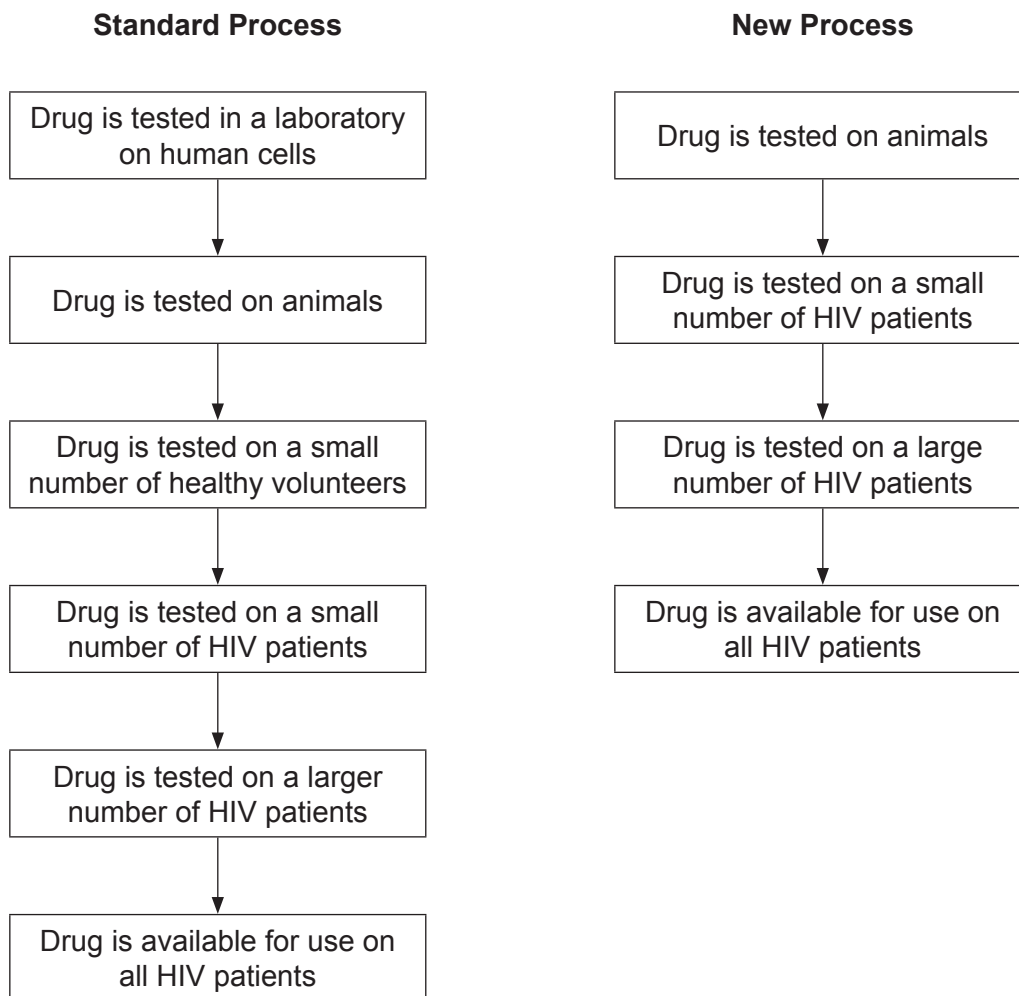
Standard Process

Drug is tested in a laboratory on human cells

Drug is tested on animals

Drug is tested on a small number of healthy volunteers

Drug is tested on a small number of HIV patients

Drug is tested on a larger number of HIV patients

Drug is available for use on all HIV patients

New Process

Drug is tested on animals

Drug is tested on a small number of HIV patients

Drug is tested on a large number of HIV patients

Drug is available for use on all HIV patients